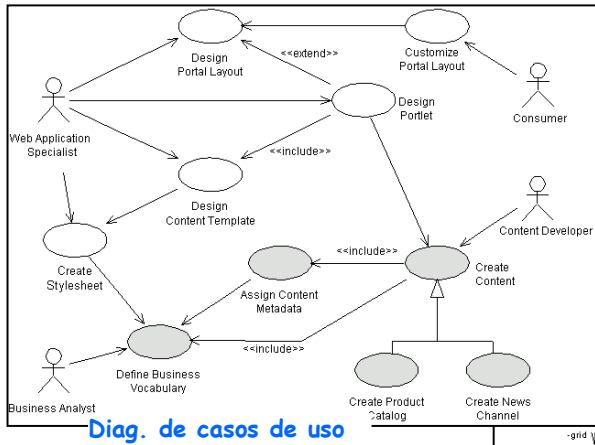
Design Portal Layout

<<extend>>

Customize Portal Layout

Consumer

Web Application Specialist

Design Portlet

<<include>>

Design Content Template

Content Developer

Create Stylesheet

<<include>>

Assign Content Metadata

Create Content

Define Business Vocabulary

<<include>>

Business Analyst

Create Product Catalog

Create News Channel

Diag. de casos de uso

-grid